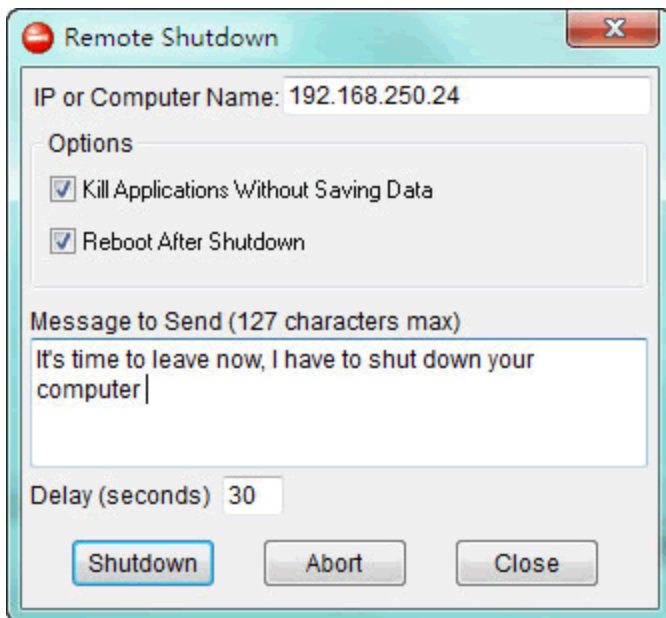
Remote Shutdown

X

IP or Computer Name: 192.168.250.24

Options

Kill Applications Without Saving Data

Reboot After Shutdown

Message to Send (127 characters max)

It's time to leave now, I have to shut down your computer

Delay (seconds) 30

Shutdown

Abort

Close